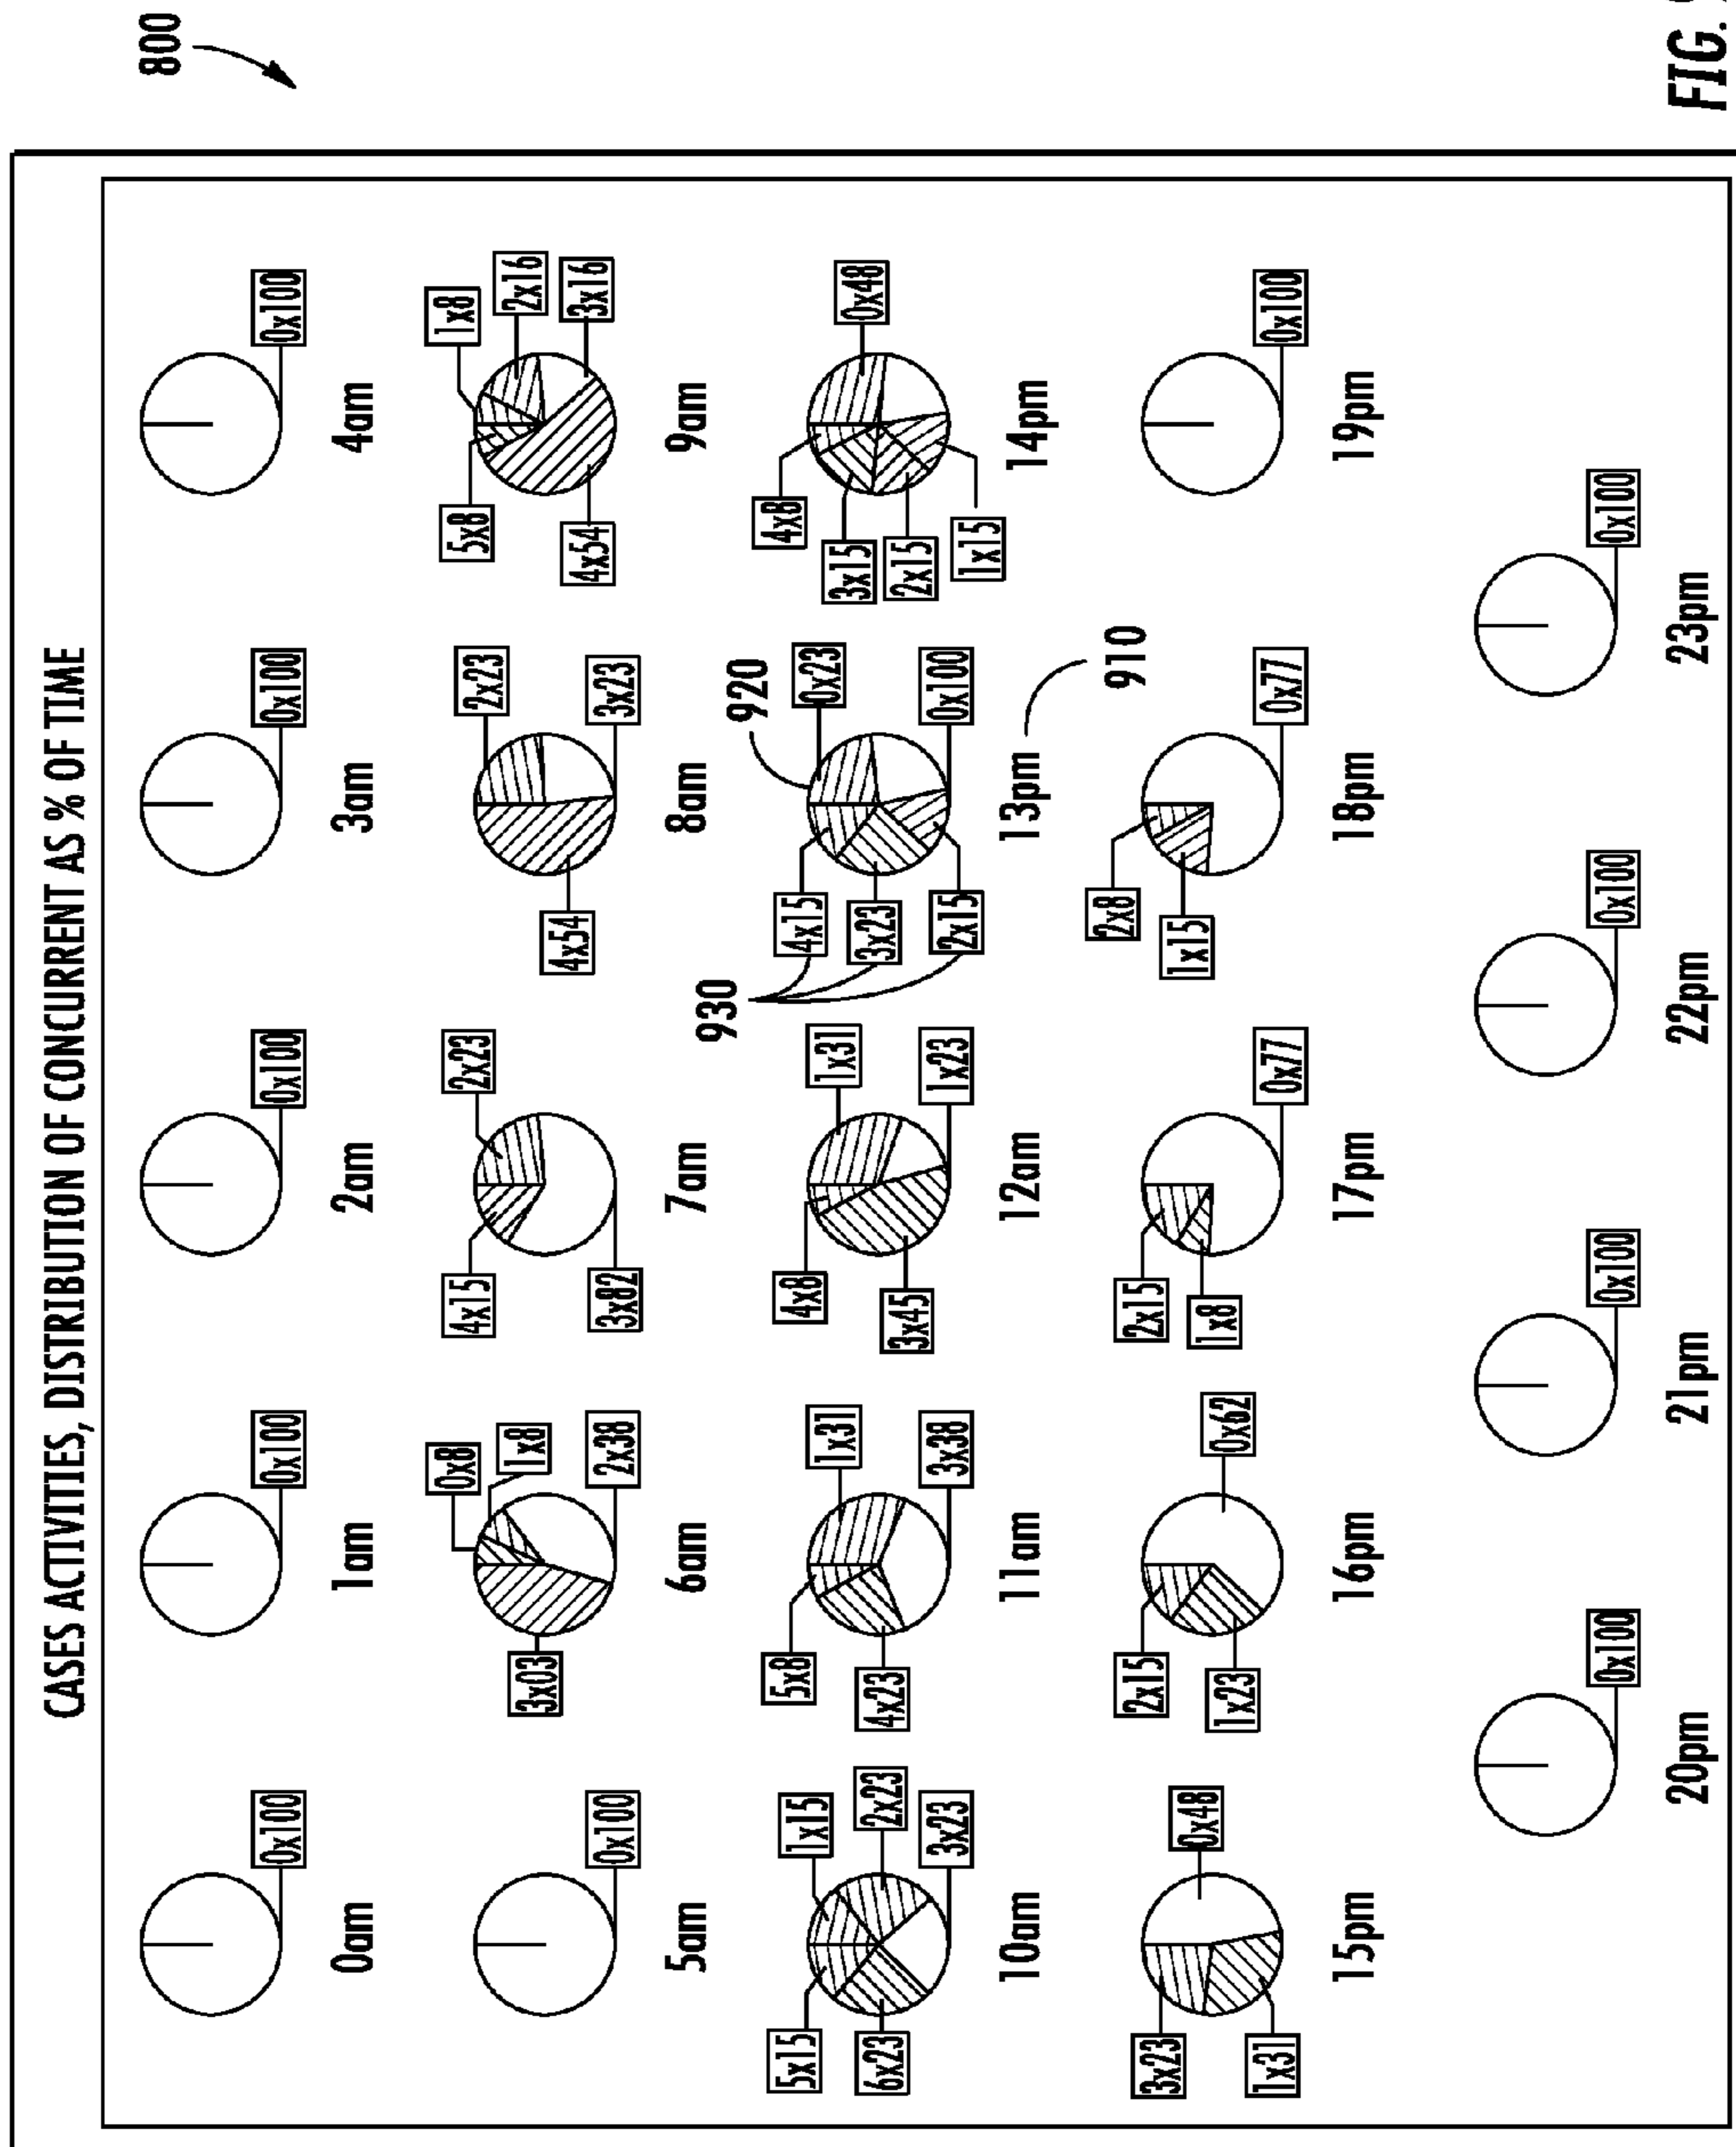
800

FIG. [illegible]

CASES ACTIVITIES, DISTRIBUTION OF CONCURRENT AS % OF TIME

0x100
0am

0x100
1am

0x100
2am

0x100
3am

0x100
4am

0x100
5am

0x8
1x8
2x38
3x03
6am

2x23
4x15
3x82
7am

2x23
3x23
4x54
8am

1x8
2x16
3x16
5x8
4x54
9am

1x15
2x23
3x23
5x15
6x23
10am

1x31
3x38
5x8
4x23
11am

1x31
1x23
4x8
3x45
12am

920
0x23
0x100
4x15
3x23
2x15
930
13pm

0x48
4x8
3x15
2x15
1x15
14pm

0x48
3x23
1x31
15pm

0x62
2x15
1x23
16pm

0x77
2x15
1x8
17pm

910
0x77
2x8
1x15
18pm

0x100
19pm

0x100
20pm

0x100
21pm

0x100
22pm

0x100
23pm